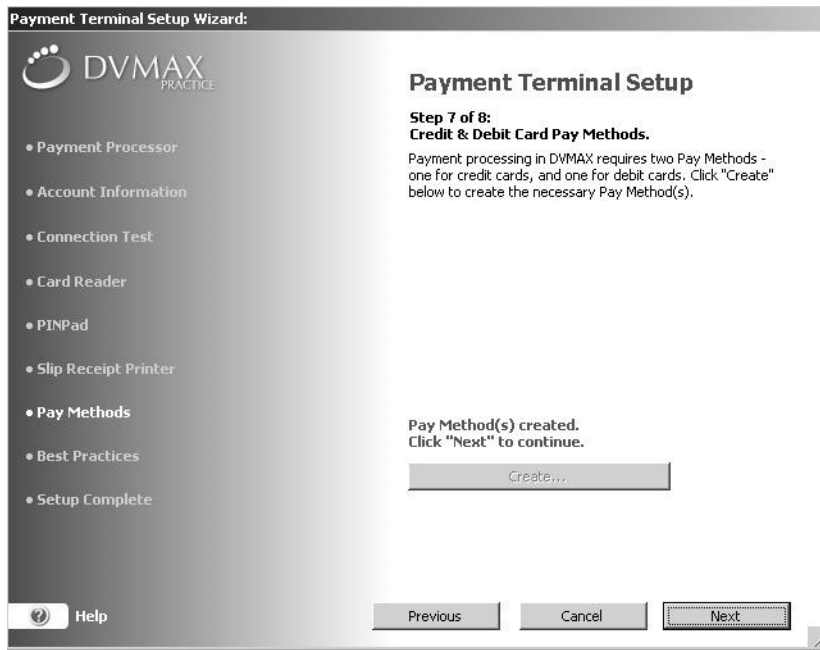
Payment Terminal Setup Wizard:

DVMAX PRACTICE

• Payment Processor

• Account Information

• Connection Test

• Card Reader

• PINPad

• Slip Receipt Printer

• Pay Methods

• Best Practices

• Setup Complete

Payment Terminal Setup

Step 7 of 8:
Credit & Debit Card Pay Methods.

Payment processing in DVMAX requires two Pay Methods - one for credit cards, and one for debit cards. Click "Create" below to create the necessary Pay Method(s).

Pay Method(s) created.
Click "Next" to continue.

Create...

Help

Previous

Cancel

Next